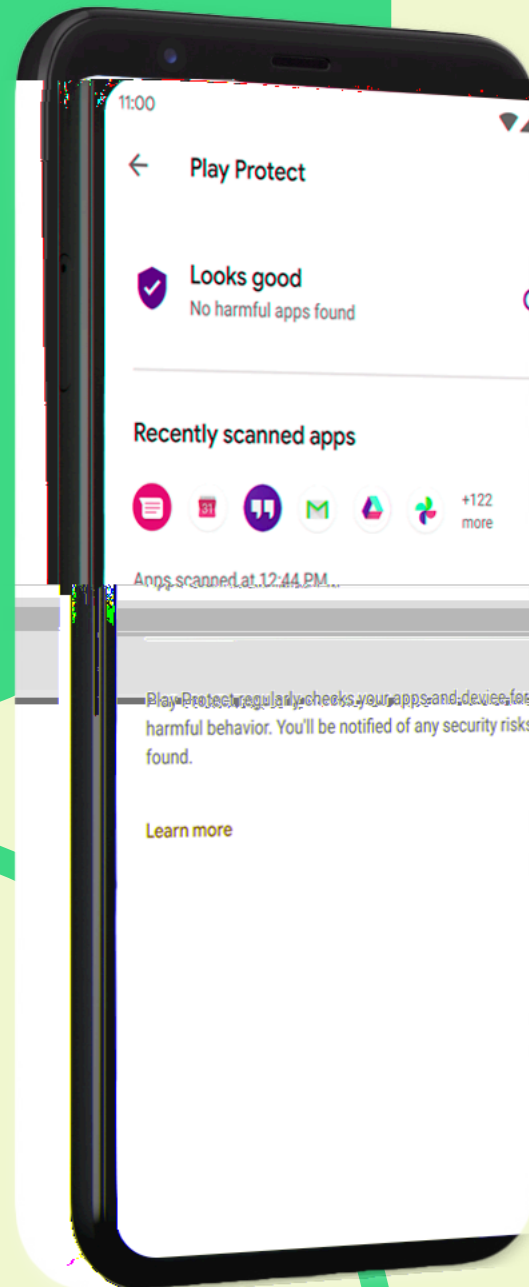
11:00

Play Protect

Looks good
No harmful apps found

Recently scanned apps

31

+122 more

Apps scanned at 12:44 PM

Play Protect regularly checks your apps and device for harmful behavior. You'll be notified of any security risks found.

Learn more